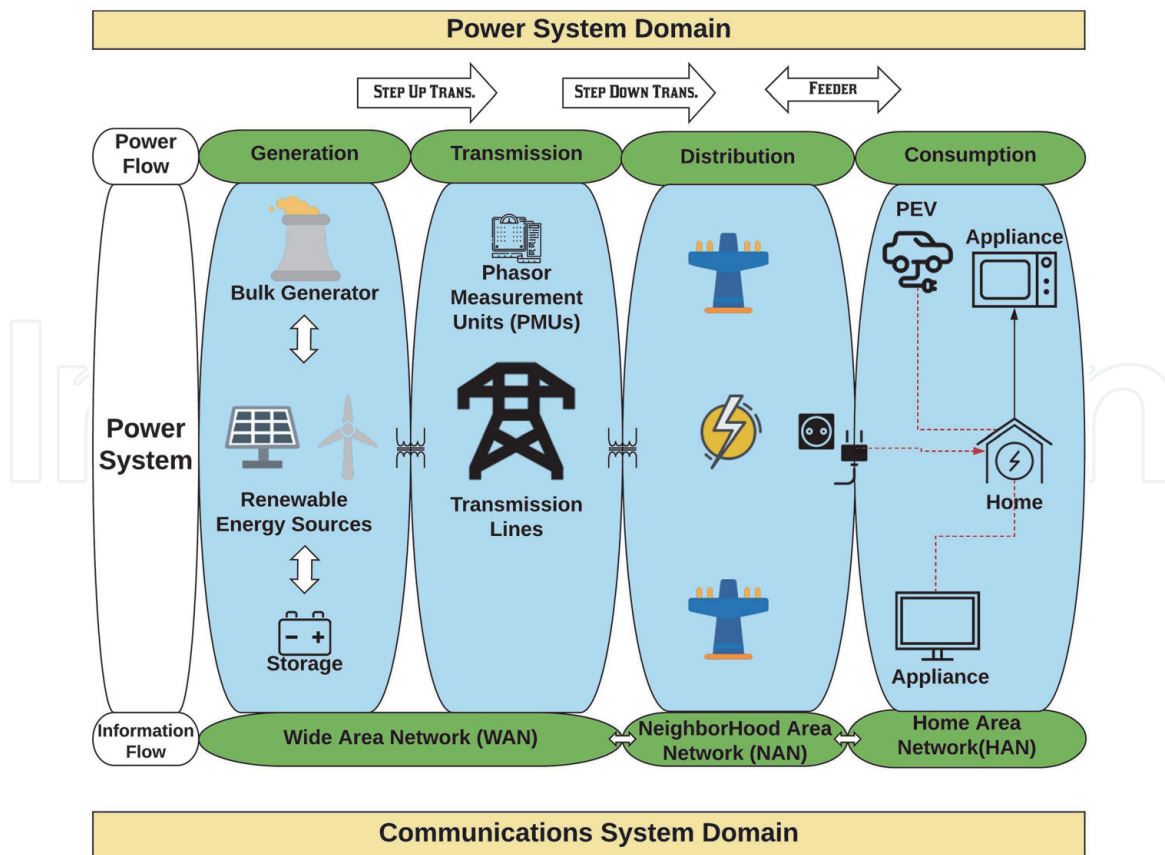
Power System Domain

STEP UP TRANS.

STEP DOWN TRANS.

FEEDER

Power Flow

Generation

Transmission

Distribution

Consumption

Power System

Bulk Generator

Renewable Energy Sources

Storage

Phasor Measurement Units (PMUs)

Transmission Lines

PEV

Appliance

Home

Appliance

Information Flow

Wide Area Network (WAN)

NeighborHood Area Network (NAN)

Home Area Network(HAN)

Communications System Domain